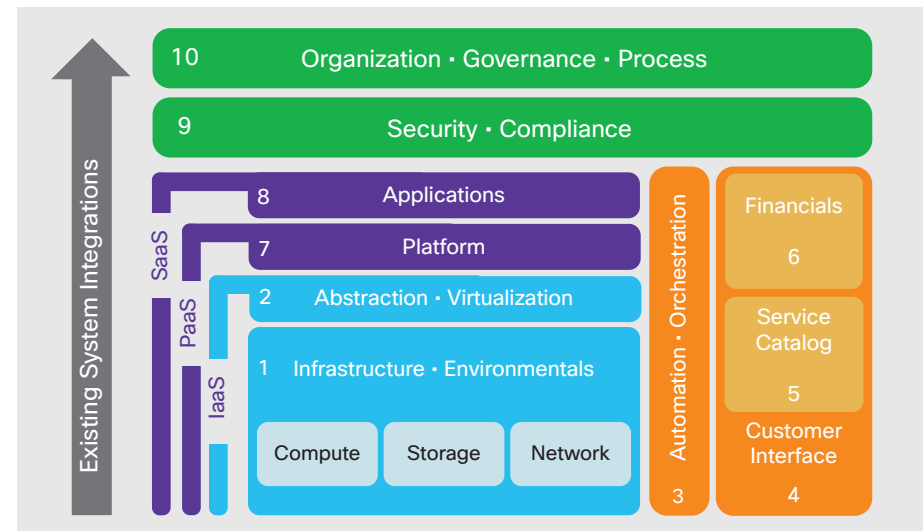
Existing System Integrations

10 Organization · Governance · Process

9 Security · Compliance

SaaS
PaaS
IaaS

8 Applications

7 Platform

2 Abstraction · Virtualization

1 Infrastructure · Environmentals

Compute
Storage
Network

Automation · Orchestration
3

Financials
6

Service Catalog
5

Customer Interface
4